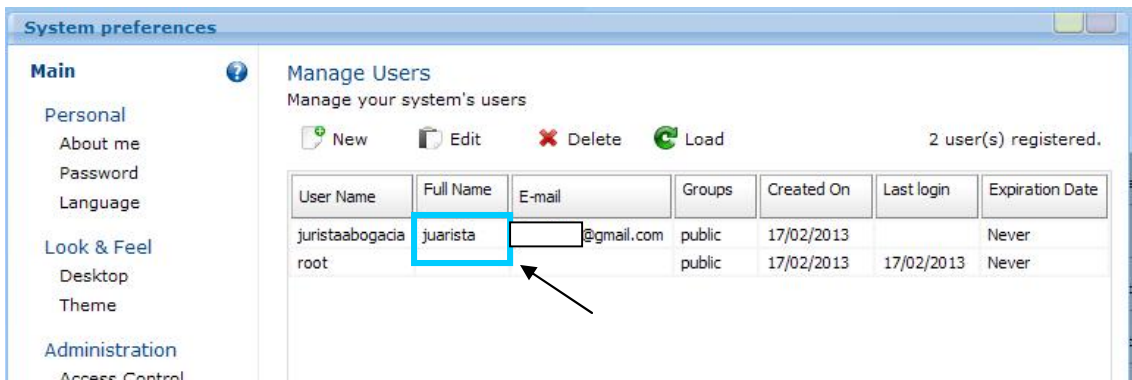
System preferences

Main

Personal
About me
Password
Language

Look & Feel
Desktop
Theme

Administration
Access Control

Manage Users
Manage your system's users

New Edit Delete Load 2 user(s) registered.

| User Name | Full Name | E-mail | Groups | Created On | Last login | Expiration Date |
|---|---|---|---|---|---|---|
| juristaabogacia | juarista | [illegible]@gmail.com | public | 17/02/2013 | | Never |
| root | | | public | 17/02/2013 | 17/02/2013 | Never |